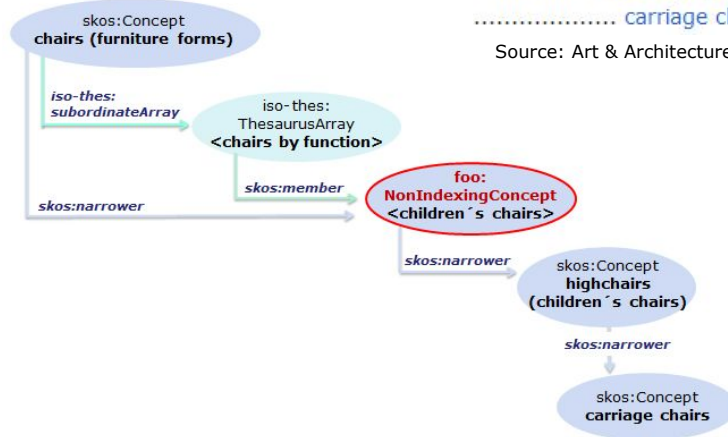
skos:Concept
chairs (furniture forms)

.................... carriage c

Source: Art & Architecture

iso-thes:
subordinateArray

iso-thes:
ThesaurusArray
<chairs by function>

skos:member

skos:narrower

foo:
NonIndexingConcept
<children´s chairs>

skos:narrower

skos:Concept
highchairs
(children´s chairs)

skos:narrower

skos:Concept
carriage chairs